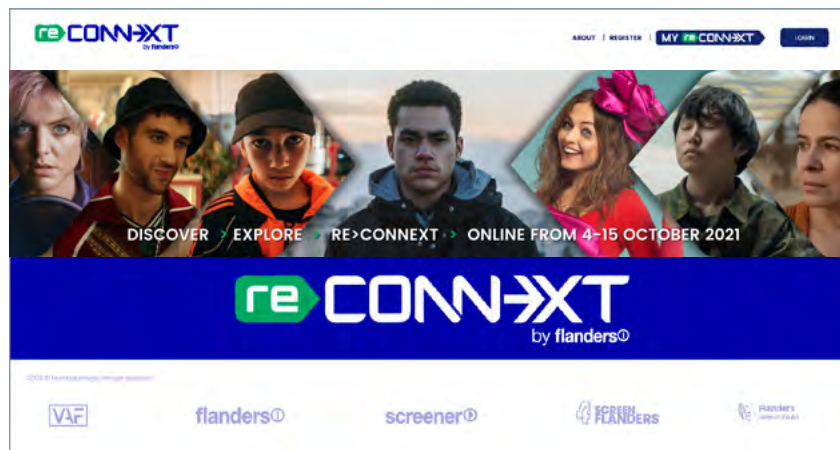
re CONN>XT by flanders

ABOUT | REGISTER | MY re CONN>XT | LOGIN

DISCOVER > EXPLORE > RE>CONNEXT > ONLINE FROM 4-15 OCTOBER 2021

re CONN>XT by flanders

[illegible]

VAF flanders screener SCREEN FLANDERS flanders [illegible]